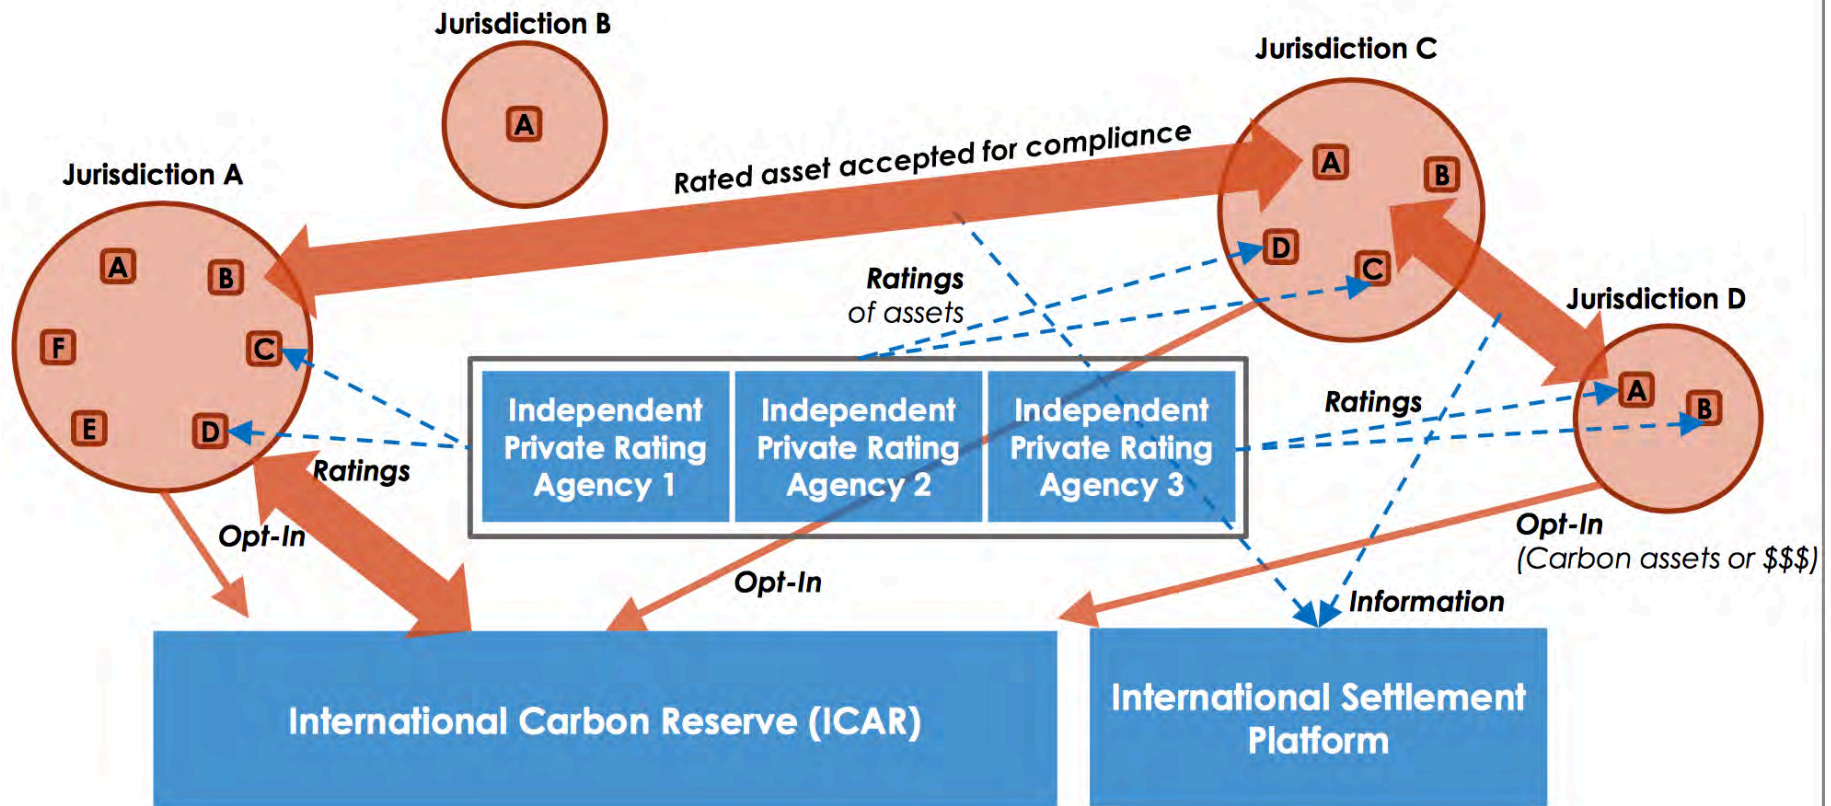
Jurisdiction B

A

Jurisdiction C

Rated asset accepted for compliance

A

B

Jurisdiction A

A

B

F

C

E

D

D

C

Ratings
of assets

Jurisdiction D

A

B

Independent Private Rating Agency 1

Independent Private Rating Agency 2

Independent Private Rating Agency 3

Ratings

Ratings

Opt-In

Opt-In

Opt-In
(Carbon assets or $$$)

Information

International Carbon Reserve (ICAR)

International Settlement Platform